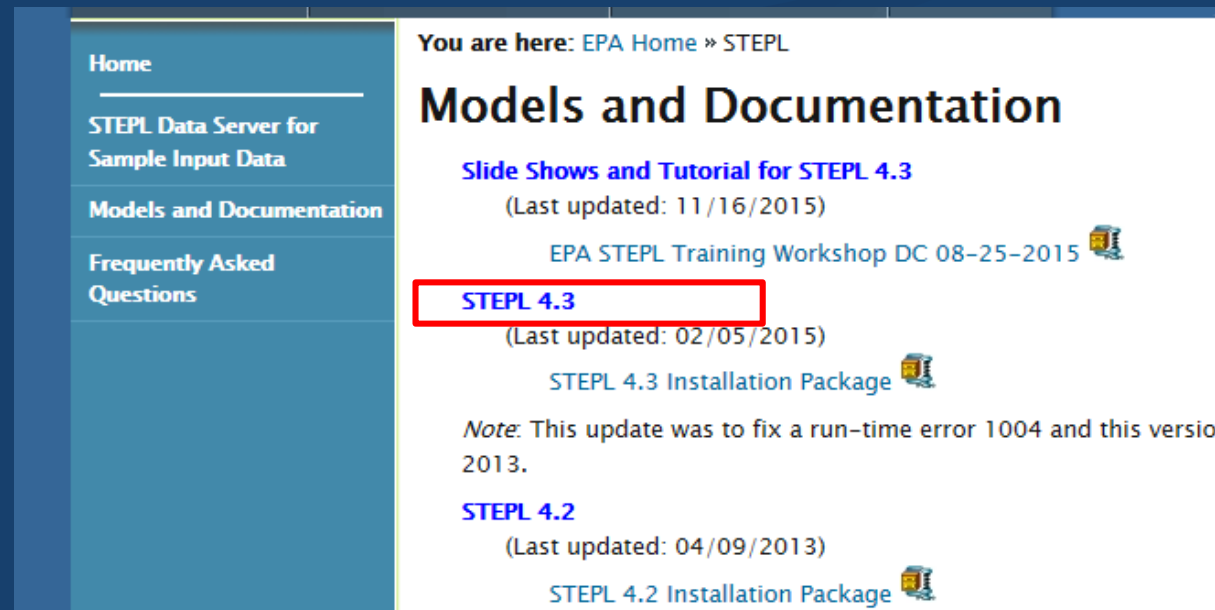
Home

STEPL Data Server for Sample Input Data

Models and Documentation

Frequently Asked Questions

You are here: EPA Home » STEPL

Models and Documentation

Slide Shows and Tutorial for STEPL 4.3

(Last updated: 11/16/2015)

EPA STEPL Training Workshop DC 08-25-2015

STEPL 4.3

(Last updated: 02/05/2015)

STEPL 4.3 Installation Package

Note: This update was to fix a run-time error 1004 and this versio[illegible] 2013.

STEPL 4.2

(Last updated: 04/09/2013)

STEPL 4.2 Installation Package